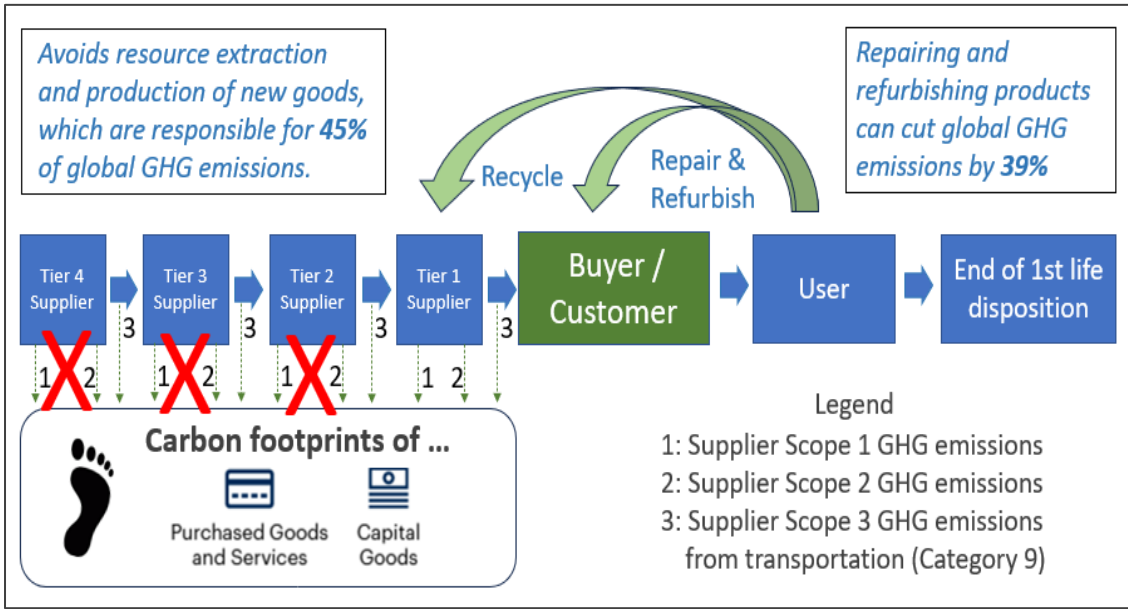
Avoids resource extraction and production of new goods, which are responsible for **45%** of global GHG emissions.

Repairing and refurbishing products can cut global GHG emissions by **39%**

Recycle

Repair & Refurbish

Tier 4 Supplier

Tier 3 Supplier

Tier 2 Supplier

Tier 1 Supplier

Buyer / Customer

User

End of 1st life disposition

1 2 3 1 2 3 1 2 3 1 2 3

Carbon footprints of ...

Purchased Goods and Services

Capital Goods

Legend

1: Supplier Scope 1 GHG emissions

2: Supplier Scope 2 GHG emissions

3: Supplier Scope 3 GHG emissions from transportation (Category 9)